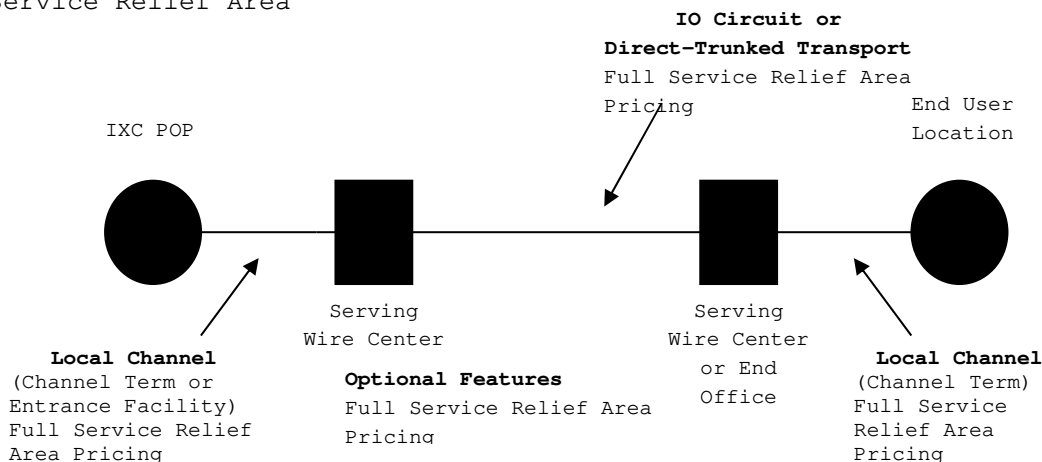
Service Relief Area

IO Circuit or Direct-Trunked Transport
Full Service Relief Area Pricing

IXC POP

End User Location

Serving Wire Center

Serving Wire Center or End Office

Local Channel
(Channel Term or Entrance Facility)
Full Service Relief Area Pricing

Optional Features
Full Service Relief Area Pricing

Local Channel
(Channel Term)
Full Service Relief Area Pricing